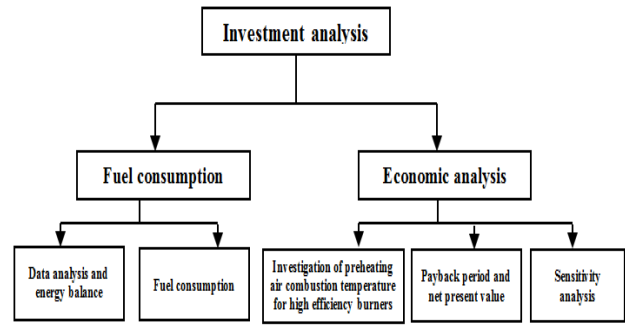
Investment analysis

Fuel consumption

Economic analysis

Data analysis and energy balance

Fuel consumption

Investigation of preheating air combustion temperature for high efficiency burners

Payback period and net present value

Sensitivity analysis